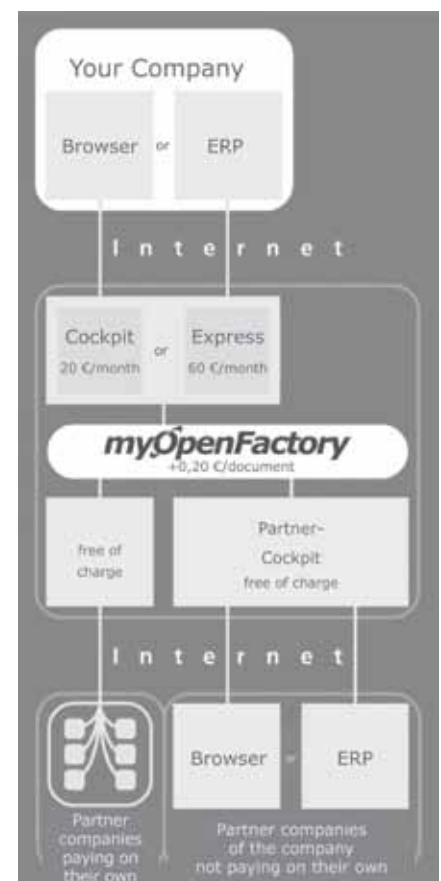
Your Company

Browser or ERP

Internet

Cockpit
20 €/month

or

Express
60 €/month

myOpenFactory
+0,20 €/document

free of charge

Partner-Cockpit
free of charge

Internet

Partner companies paying on their own

Browser or ERP

Partner companies of the company not paying on their own